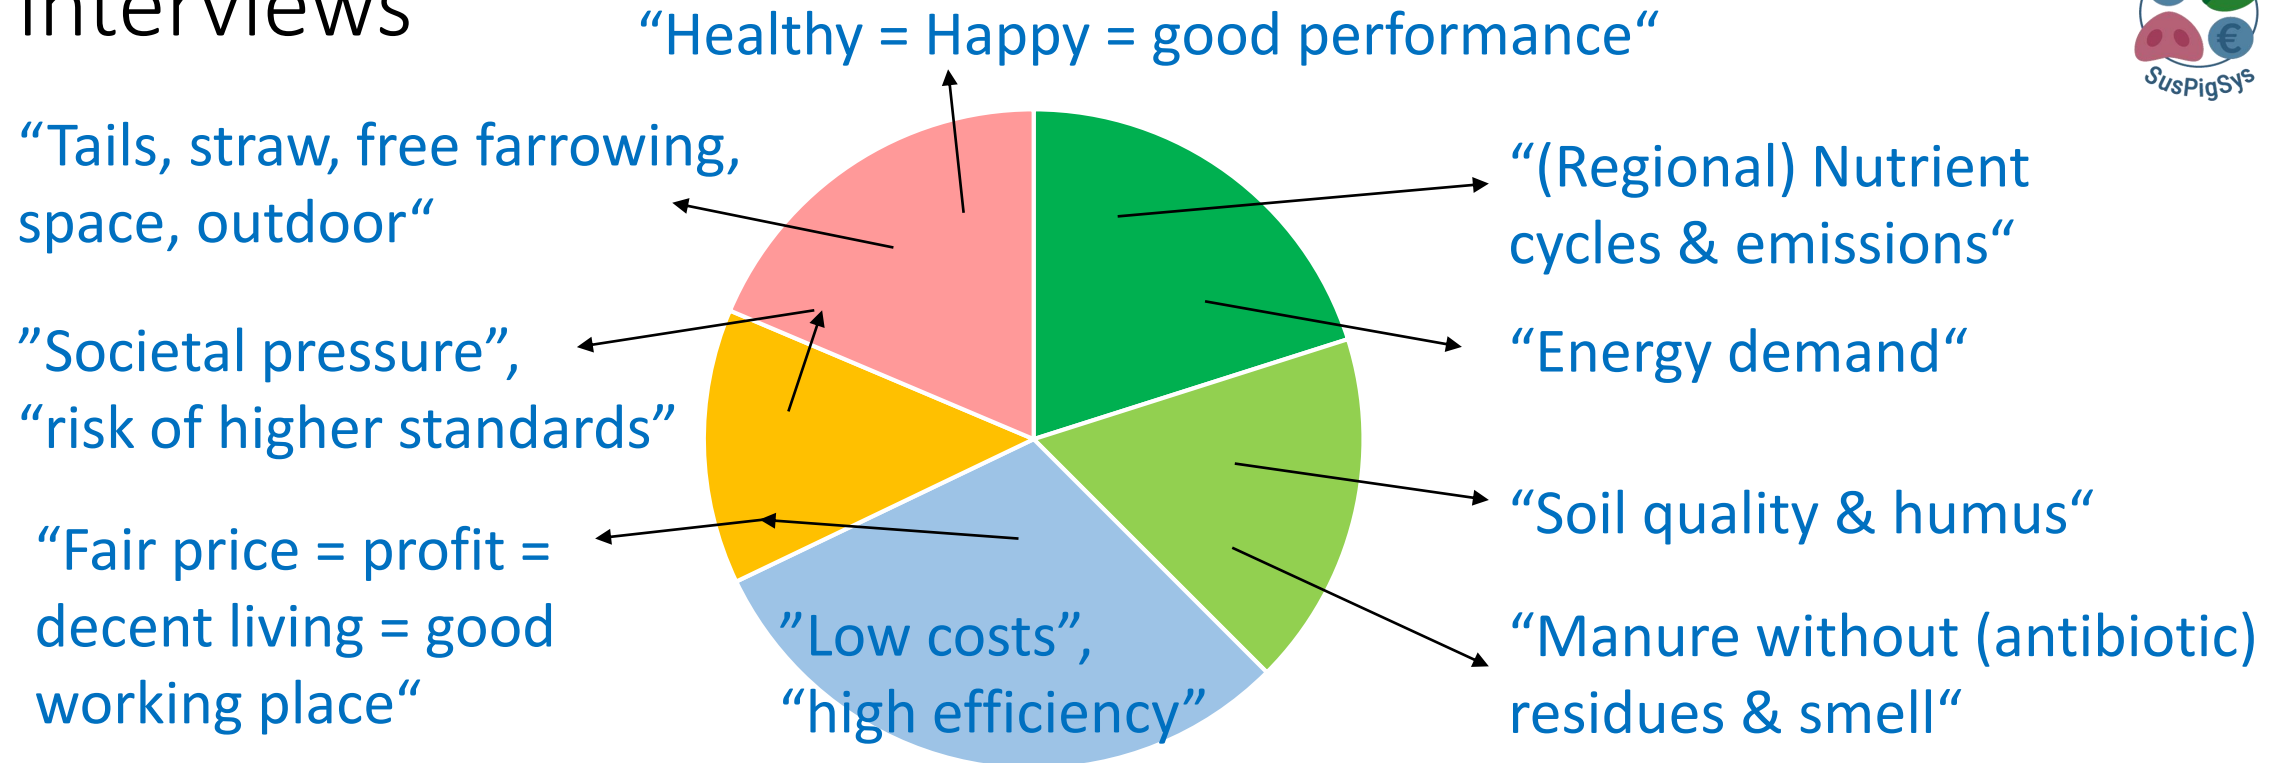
Interviews

“Healthy = Happy = good performance“

SusPigSys

“Tails, straw, free farrowing, space, outdoor“

“(Regional) Nutrient cycles & emissions“

”Societal pressure”, “risk of higher standards”

“Energy demand“

“Soil quality & humus“

“Fair price = profit = decent living = good working place“

”Low costs”, “high efficiency”

“Manure without (antibiotic) residues & smell“